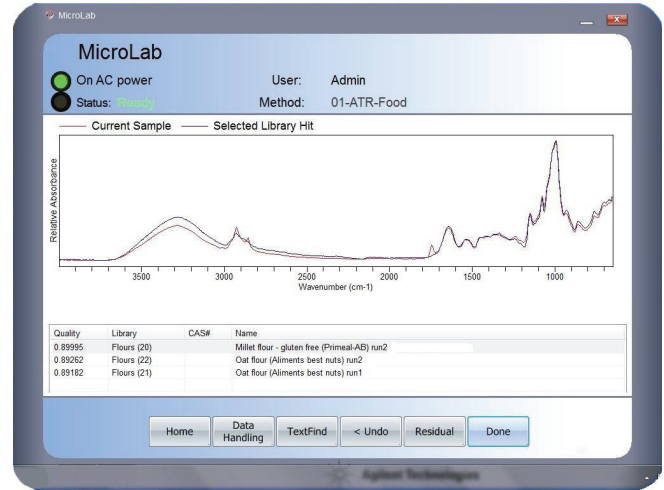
MicroLab

MicroLab

On AC power
Status: Ready

User: Admin
Method: 01-ATR-Food

Current Sample
Selected Library Hit

Relative Absorbance

3500
3000
2500
2000
1500
1000
Wavenumber (cm-1)

| Quality | Library | CAS# | Name |
|---|---|---|---|
| 0.89995 | Flours (20) | | Millet flour - gluten free (Primeal-AB) run2 |
| 0.89262 | Flours (22) | | Oat flour (Aliments best nuts) run2 |
| 0.89182 | Flours (21) | | Oat flour (Aliments best nuts) run1 |

Home
Data Handling
TextFind
< Undo
Residual
Done

Agilent Technologies